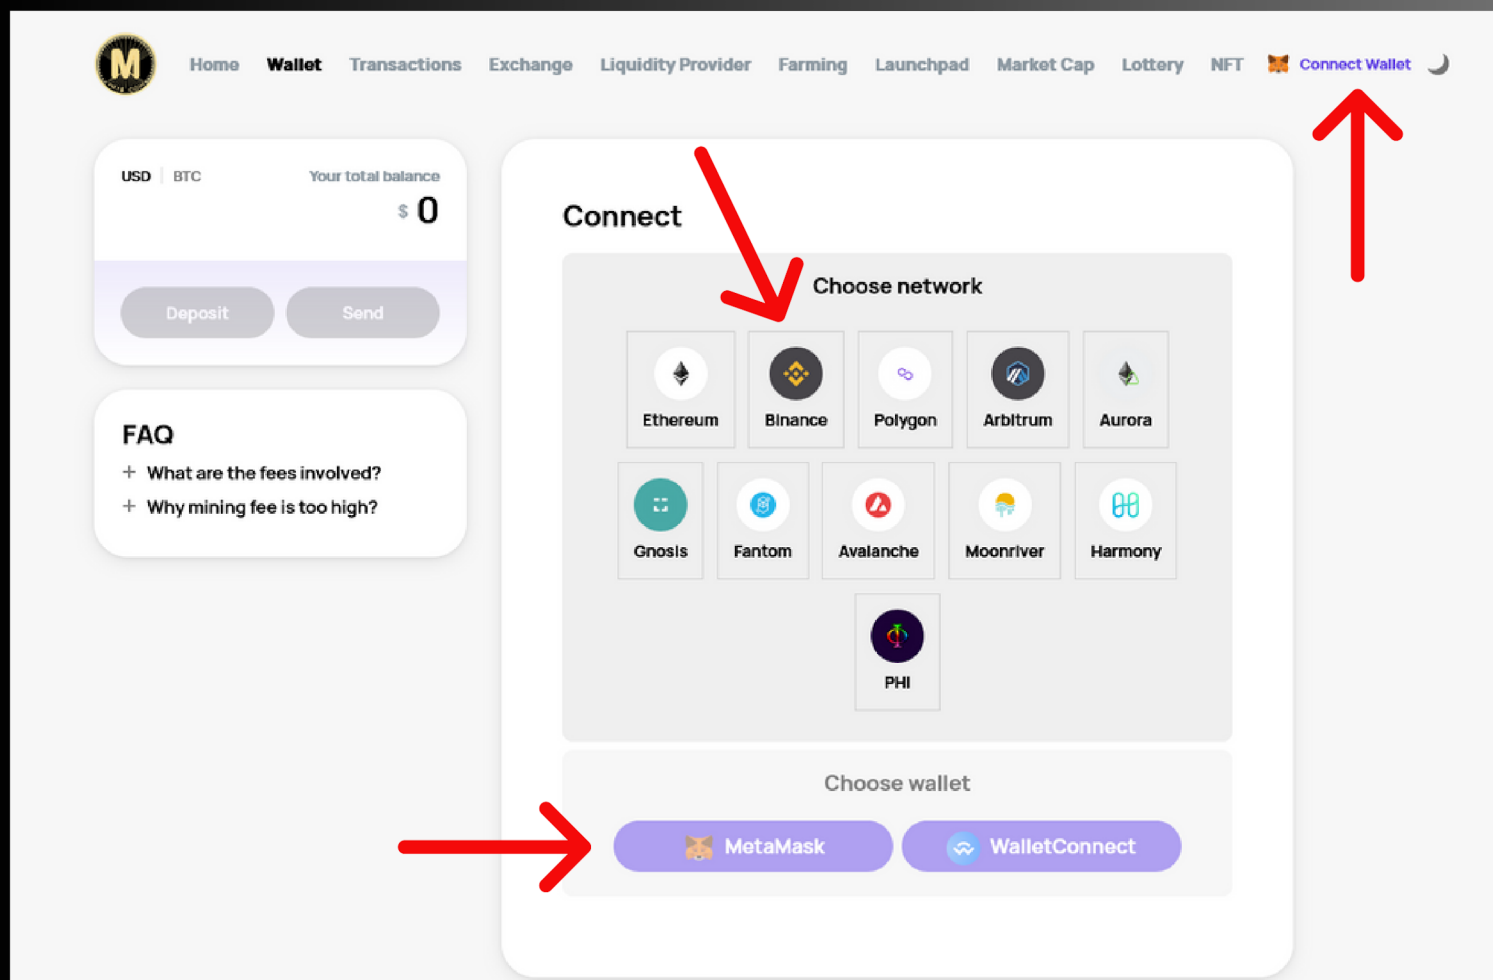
Home Wallet Transactions Exchange Liquidity Provider Farming Launchpad Market Cap Lottery NFT Connect Wallet

USD | BTC Your total balance
$ 0

Deposit Send

FAQ
+ What are the fees involved?
+ Why mining fee is too high?

Connect

Choose network

Ethereum
Binance
Polygon
Arbitrum
Aurora
Gnosis
Fantom
Avalanche
Moonriver
Harmony
PHI

Choose wallet

MetaMask
WalletConnect